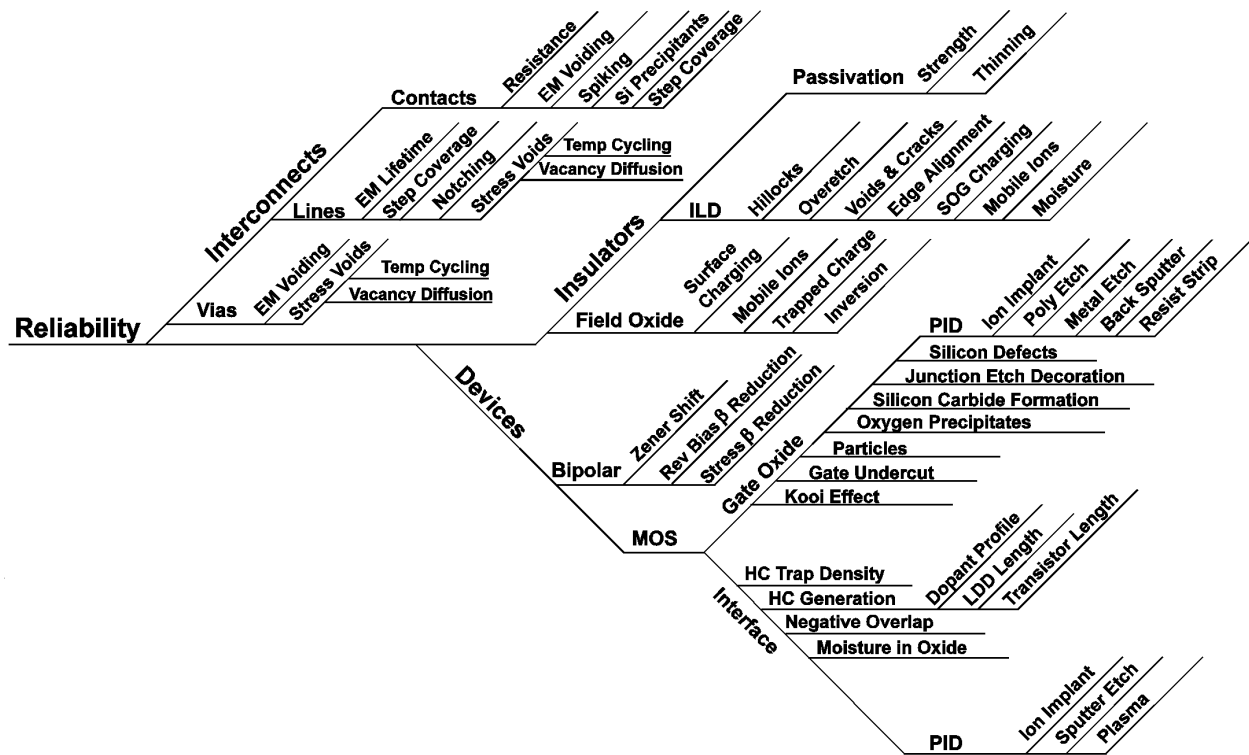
Reliability

Interconnects

Contacts
Resistance
EM Voiding
Spiking
Si Precipitants
Step Coverage

Lines
EM Lifetime
Step Coverage
Notching
Stress Voids
Temp Cycling
Vacancy Diffusion

Vias
EM Voiding
Stress Voids
Temp Cycling
Vacancy Diffusion

Insulators

Passivation
Strength
Thinning

ILD
Hillocks
Overetch
Voids & Cracks
Edge Alignment
SOG Charging
Mobile Ions
Moisture

Field Oxide
Surface Charging
Mobile Ions
Trapped Charge
Inversion

Devices

Bipolar
Zener Shift
Rev Bias $\beta$ Reduction
Stress $\beta$ Reduction

MOS

Gate Oxide
PID
Ion Implant
Poly Etch
Metal Etch
Back Sputter
Resist Strip
Silicon Defects
Junction Etch Decoration
Silicon Carbide Formation
Oxygen Precipitates
Particles
Gate Undercut
Kooi Effect

Interface
HC Trap Density
HC Generation
Dopant Profile
LDD Length
Transistor Length
Negative Overlap
Moisture in Oxide
PID
Ion Implant
Sputter Etch
Plasma